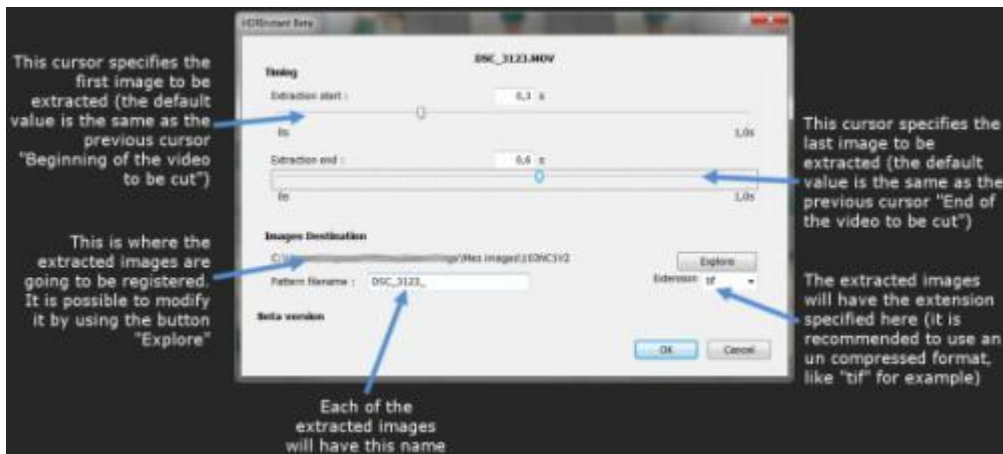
This cursor specifies the first image to be extracted (the default value is the same as the previous cursor "Beginning of the video to be cut")

This is where the extracted images are going to be registered. It is possible to modify it by using the button "Explore"

HDRInstant Beta

DSC_3123.MOV

Timing

Extraction start : 0,3 s

0s 1,0s

Extraction end : 0,6 s

0s 1,0s

Images Destination

C:\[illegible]\Mes images\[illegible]

Explore

Pattern filename : DSC_3123_

Extension tif

Beta version

OK Cancel

This cursor specifies the last image to be extracted (the default value is the same as the previous cursor "End of the video to be cut")

The extracted images will have the extension specified here (it is recommended to use an un compressed format, like "tif" for example)

Each of the extracted images will have this name